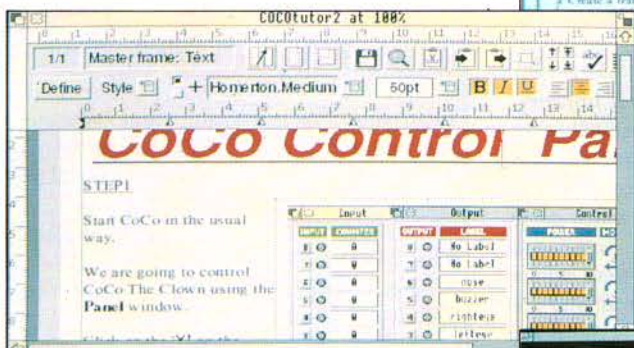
COCOtutor2 at 100%

1/1 Master frame: Text

Define Style + Homerton.Medium 50pt B I U

CoCo Control Pa

STEP1

Start CoCo in the usual way.

We are going to control CoCo The Clown using the Panel window.

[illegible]

Input

INPUT CONNECTED

0 0
1 0
2 0
3 0
4 0
5 0

Output

OUTPUT LABEL

0 No Label
1 No Label
2 nose
3 buzzer
4 righteye
5 lefteye

Control

POWER

0 5 10